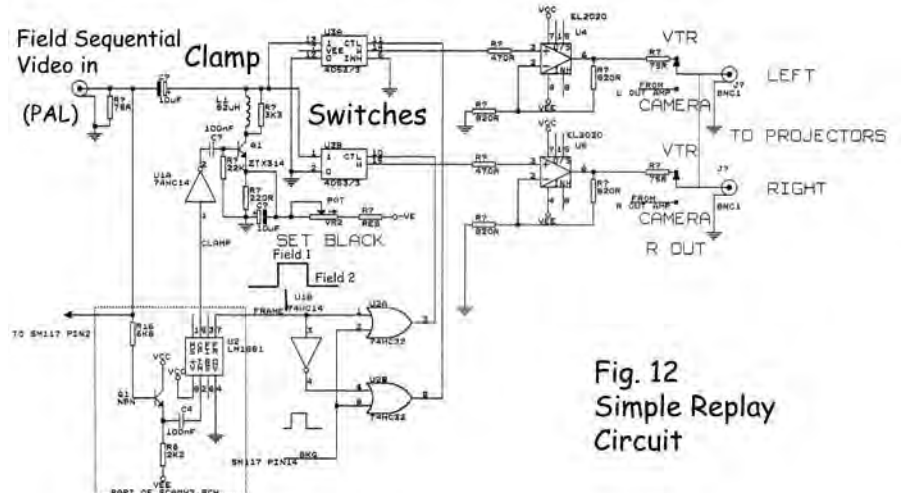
Field Sequential Video in

(PAL)

Clamp

Switches

R7 75R

C7 10uF

L1 82uH

R7 3K3

100nF C7

Q1 ZTX314

R7 22K

R7 320R

C7 10uF

U1A 74HC14

CLAMP

POT VR2

R7 R22

O-VE

SET BLACK

U3A 4053/3

CTL VEE INH

U3B 4053/3

CTL

R7 470R

R7 620R

R7 820R

VCC

EL2020 U4

VEE

R7 75R

FROM L OUT AMP

VTR

CAMERA

LEFT

J7 BNC1

TO PROJECTORS

R7 470R

R7 620R

R7 820R

VCC

EL2020 U5

VEE

R7 75R

FROM R OUT AMP

VTR

CAMERA

R OUT

RIGHT

J7 BNC1

Field I

Field 2

U1B 74HC14

FRAME

U2A 74HC32

U2B 74HC32

TO SM117 PIN2

R16 6K8

Q1 NPN

VCC

VCC

U2 LM1881

C4 100nF

R8 2K2

VEE

PART OF SCANNER PCB

SM117 PIN14

BKG

Fig. 12
Simple Replay Circuit